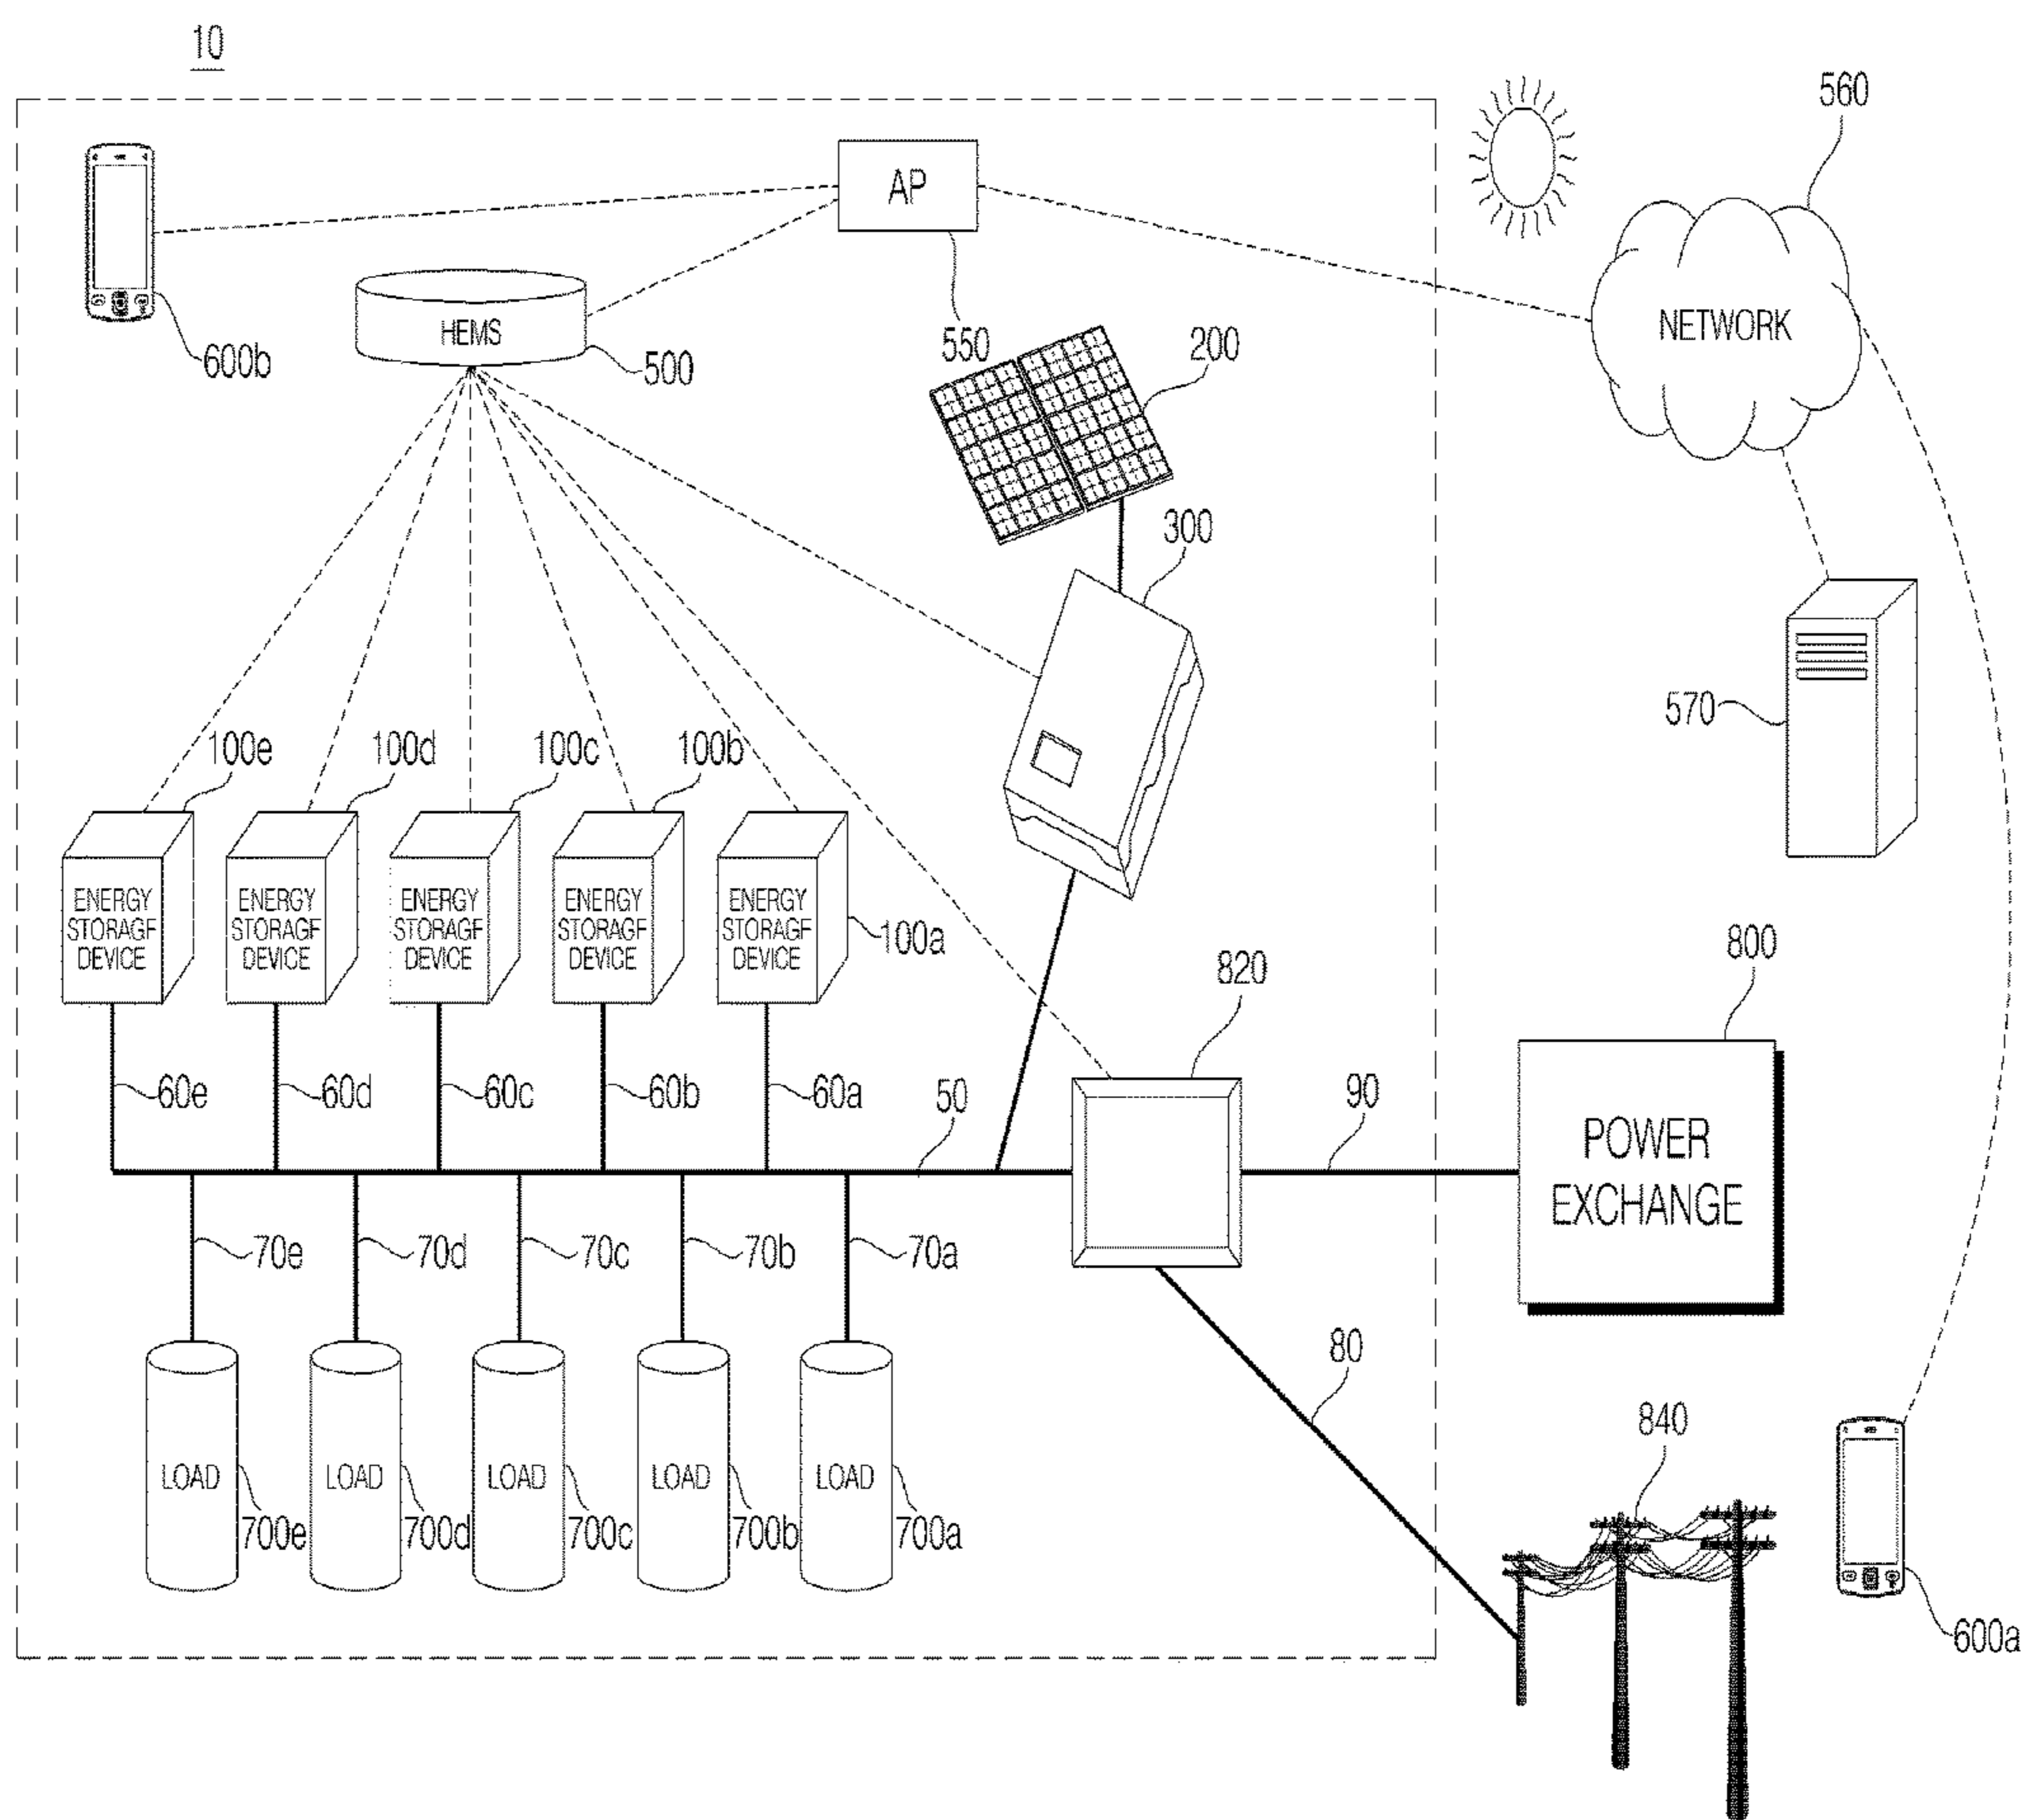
10

AP

560

NETWORK

600b

HEMS

500

550

200

300

570

100e 100d 100c 100b

ENERGY STORAGF DEVICE

ENERGY STORAGF DEVICE

ENERGY STORAGF DEVICE

ENERGY STORAGF DEVICE

ENERGY STORAGF DEVICE

100a

800

820

60e 60d 60c 60b 60a 50

90

POWER EXCHANGE

70e 70d 70c 70b 70a

80

840

LOAD 700e

LOAD 700d

LOAD 700c

LOAD 700b

LOAD 700a

600a